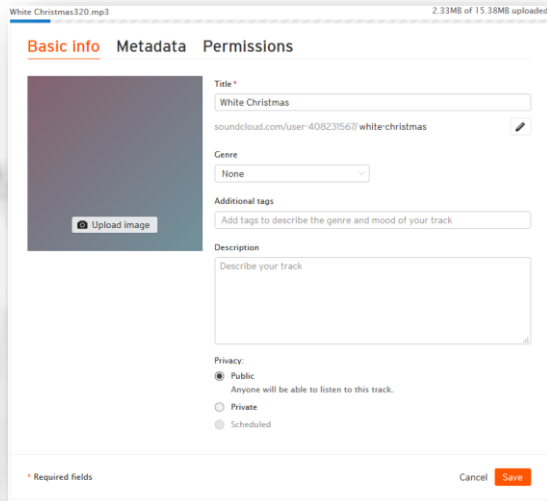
White Christmas320.mp3

2.33MB of 15.38MB uploaded

Basic info Metadata Permissions

Upload image

Title *

White Christmas

soundcloud.com/user-408231567/ white-christmas

Genre

None

Additional tags

Add tags to describe the genre and mood of your track

Description

Describe your track

Privacy:

Public

Anyone will be able to listen to this track.

Private

Scheduled

* Required fields

Cancel Save